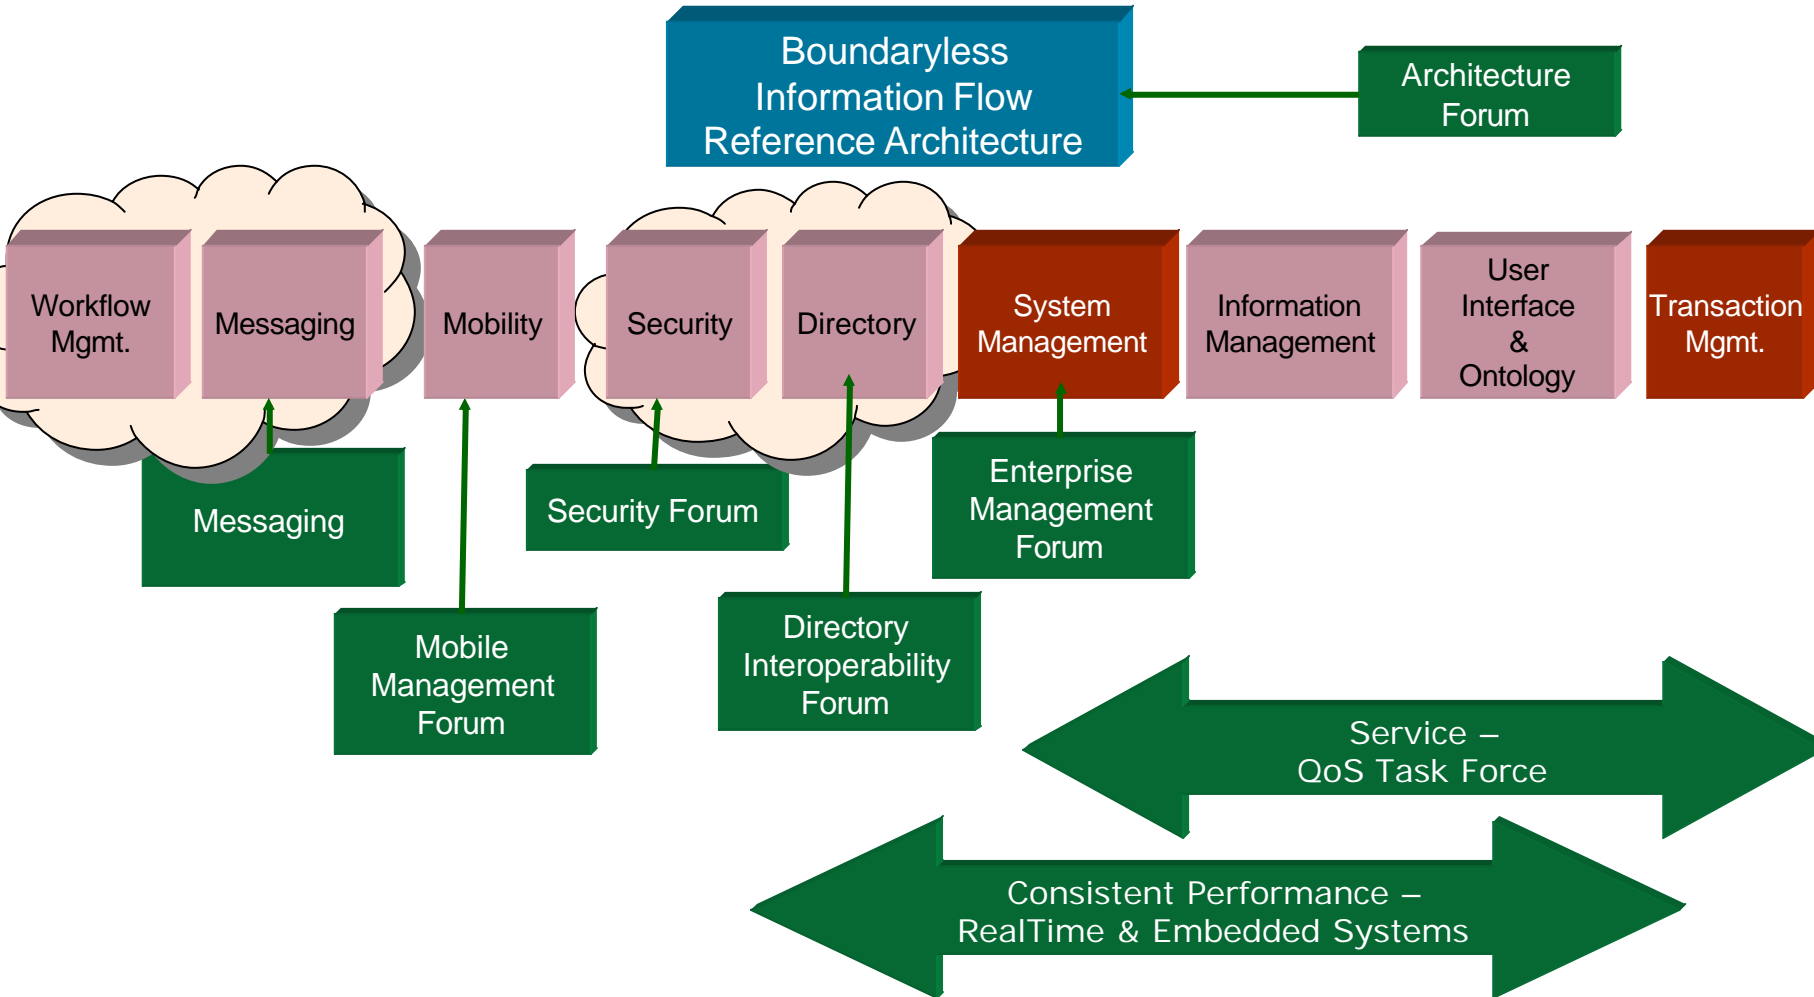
Boundaryless Information Flow Reference Architecture

Architecture Forum

Workflow Mgmt.

Messaging

Mobility

Security

Directory

System Management

Information Management

User Interface & Ontology

Transaction Mgmt.

Messaging

Security Forum

Enterprise Management Forum

Mobile Management Forum

Directory Interoperability Forum

Service – QoS Task Force

Consistent Performance – RealTime & Embedded Systems